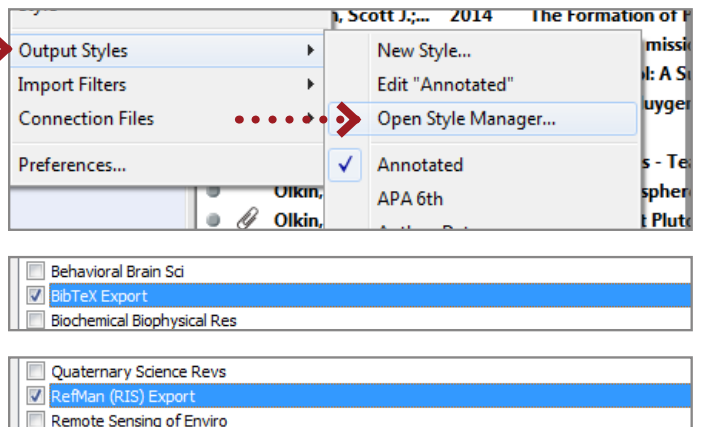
Output Styles
Import Filters
Connection Files
Preferences...

, Scott J.;... 2014 The Formation of
missi
l: A S
uyge
s - Te
sphe
t Pluto
Olkin,
Olkin,

New Style...
Edit "Annotated"
Open Style Manager...
Annotated
APA 6th
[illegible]

Behavioral Brain Sci
BibTeX Export
Biochemical Biophysical Res

Quaternary Science Revs
RefMan (RIS) Export
Remote Sensing of Enviro